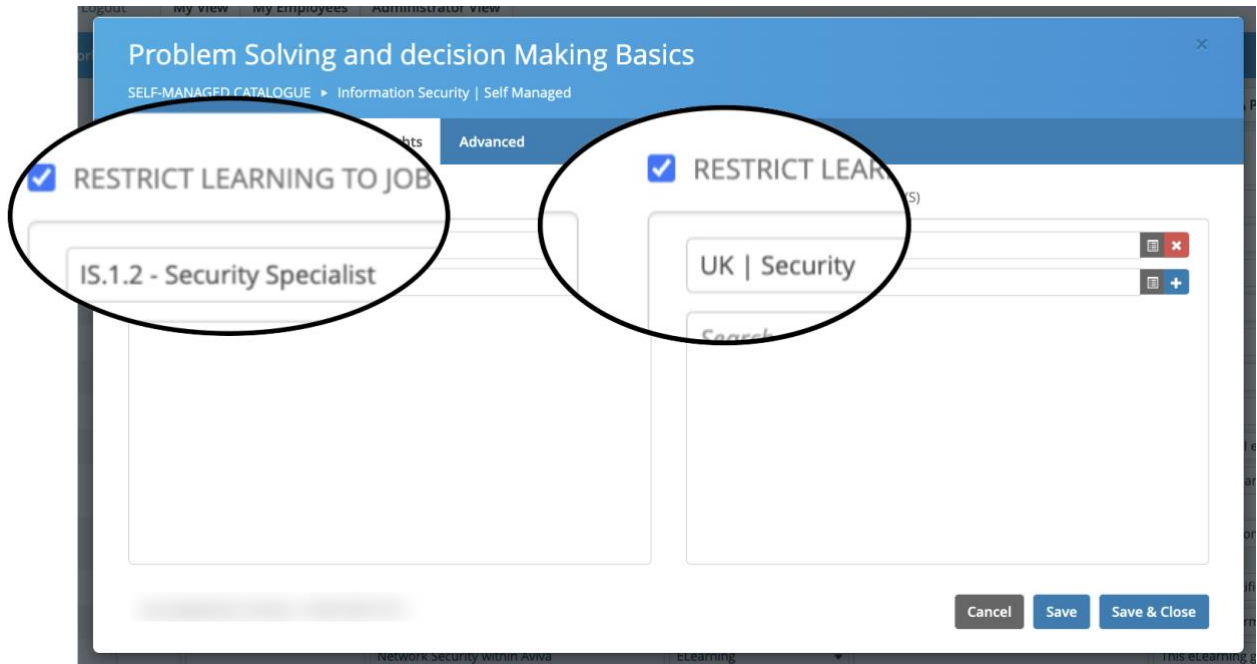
Logout | My View | My Employees | Administrator View

Problem Solving and decision Making Basics

×

SELF-MANAGED CATALOGUE ▸ Information Security | Self Managed

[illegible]hts | Advanced

RESTRICT LEARNING TO JOB

IS.1.2 - Security Specialist

RESTRICT LEAR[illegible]

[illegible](S)

UK | Security

Search

Cancel | Save | Save & Close

Network Security within Aviva | ELearning | This eLearning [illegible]